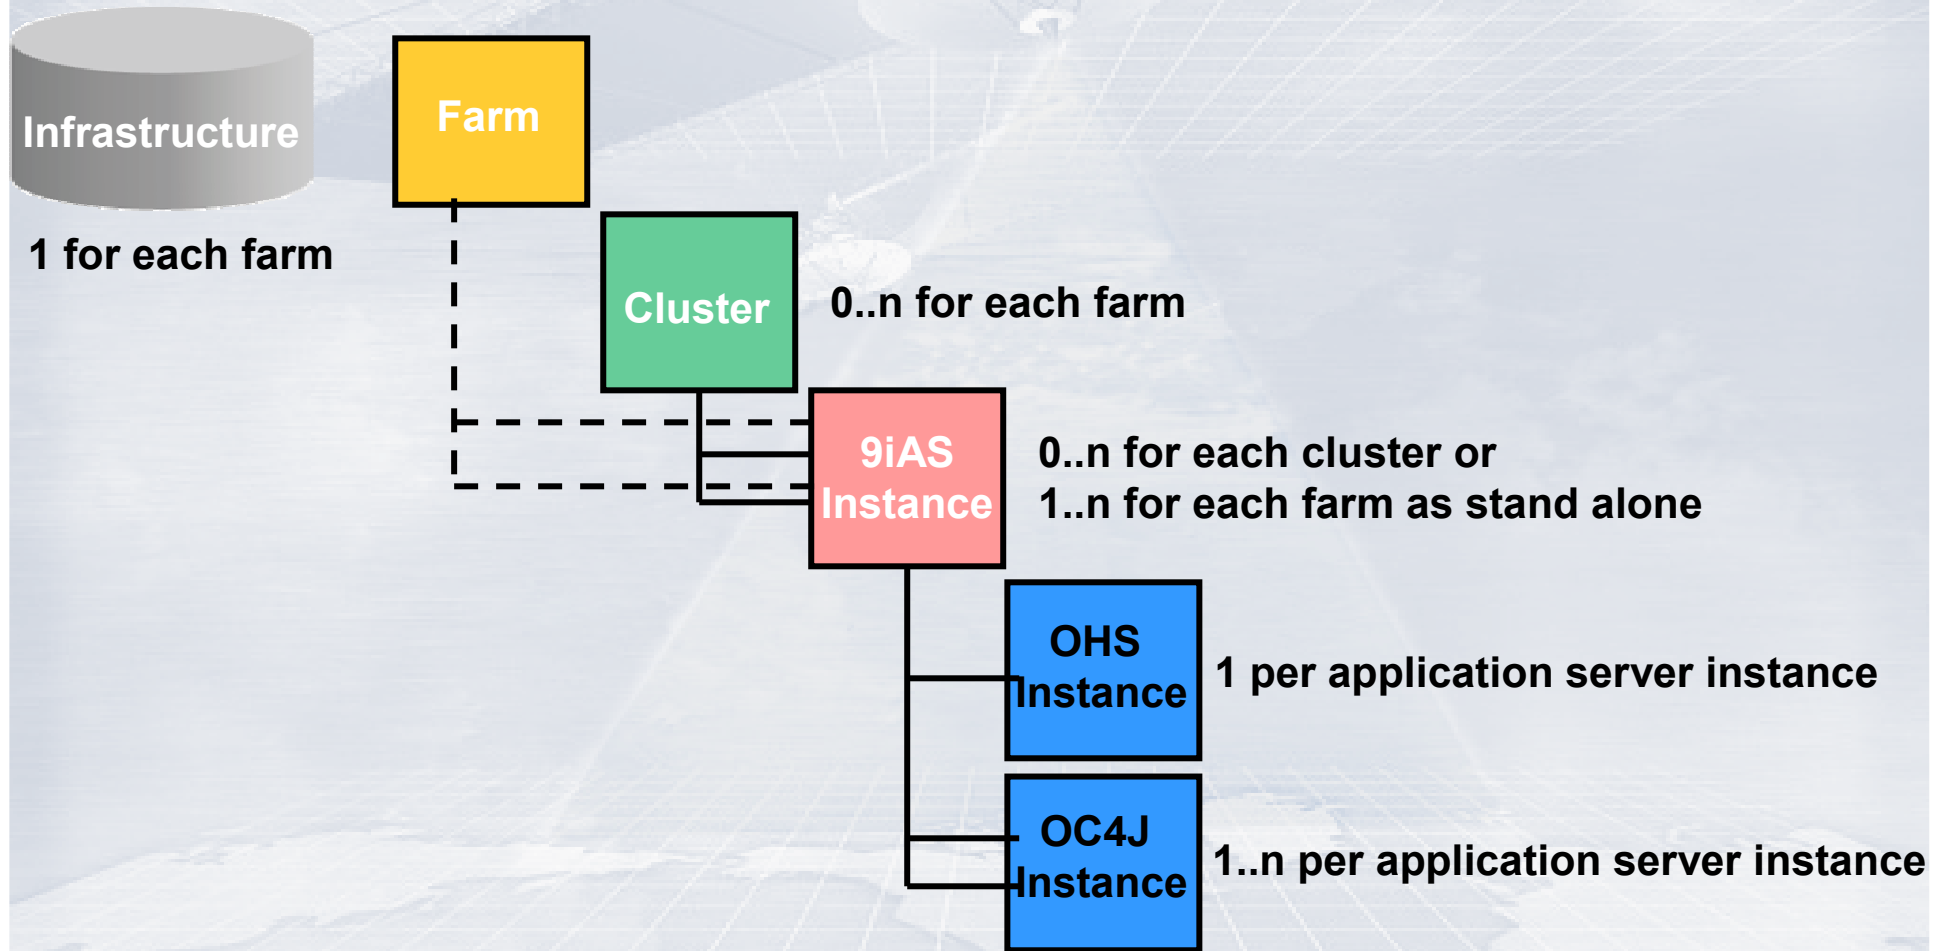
Infrastructure

1 for each farm

Farm

Cluster

0..n for each farm

9iAS Instance

0..n for each cluster or
1..n for each farm as stand alone

OHS Instance

1 per application server instance

OC4J Instance

1..n per application server instance